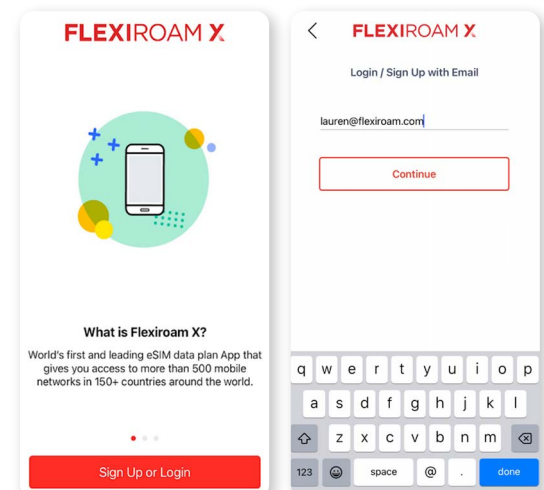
FLEXIROAM X

What is Flexiroam X?

World's first and leading eSIM data plan App that gives you access to more than 500 mobile networks in 150+ countries around the world.

Sign Up or Login

FLEXIROAM X

Login / Sign Up with Email

lauren@flexiroam.com

Continue

q w e r t y u i o p
a s d f g h j k l
z x c v b n m
123 space @ . done